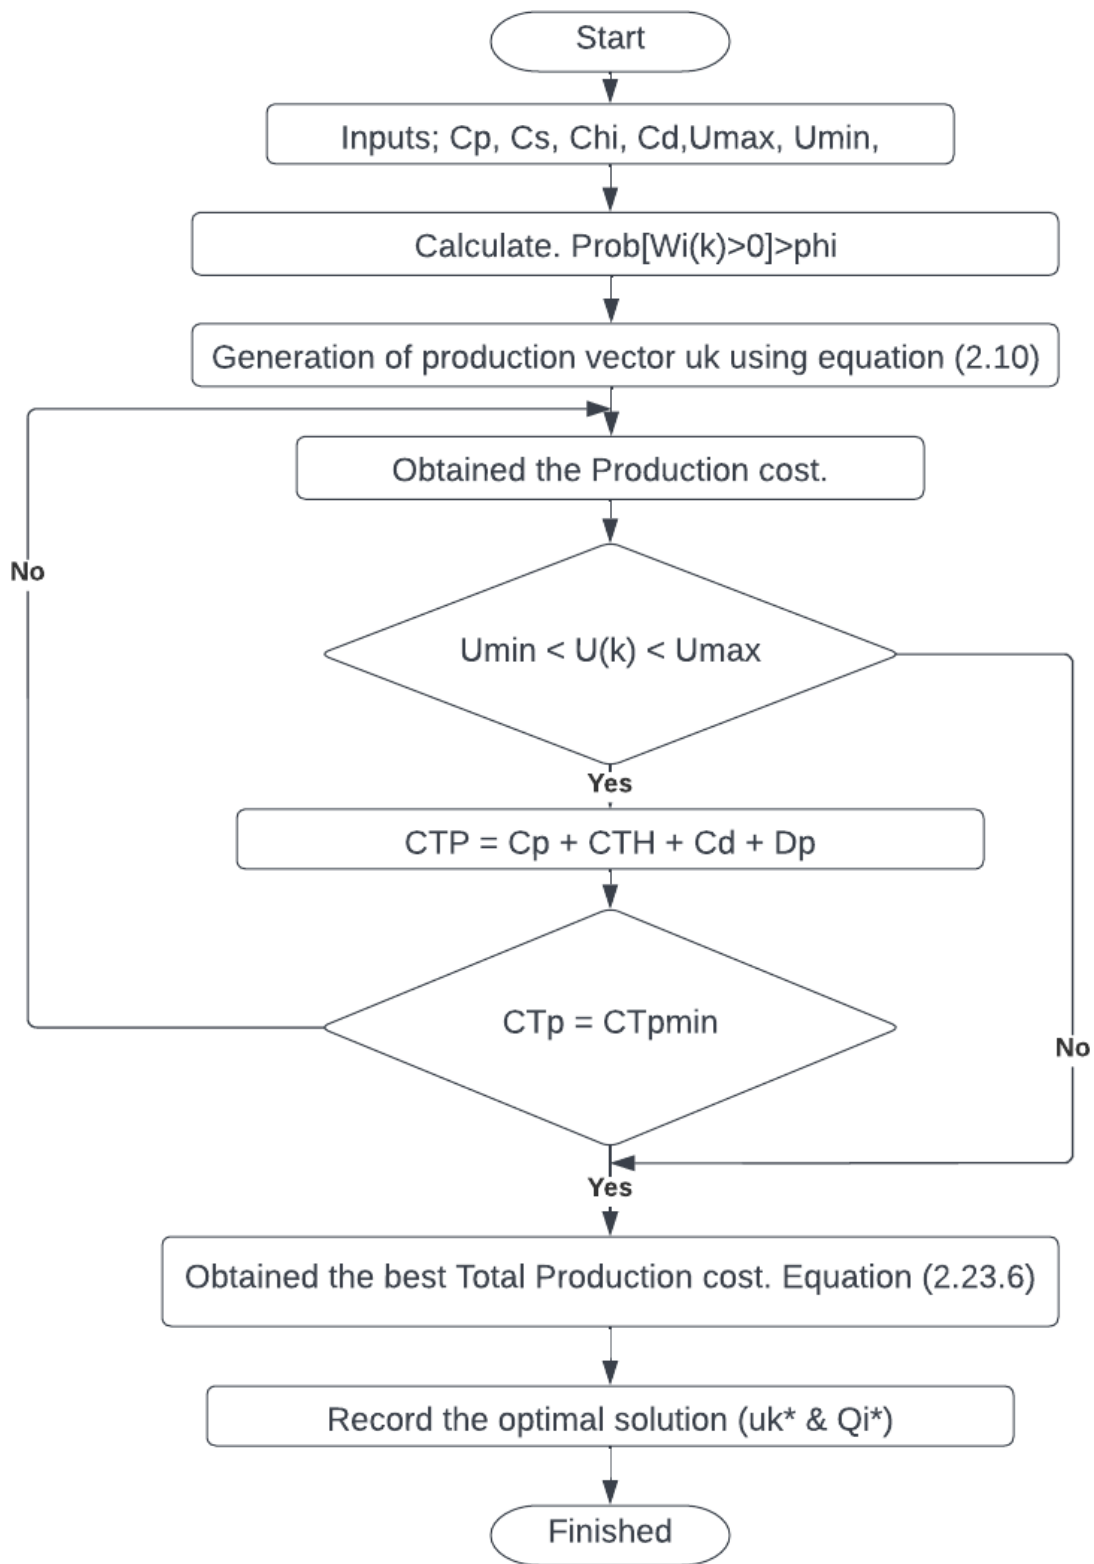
Start

Inputs; Cp, Cs, Chi, Cd,Umax, Umin,

Calculate. Prob[Wi(k)>0]>phi

Generation of production vector uk using equation (2.10)

Obtained the Production cost.

No

Umin < U(k) < Umax

Yes

CTP = Cp + CTH + Cd + Dp

CTp = CTpmin

No

Yes

Obtained the best Total Production cost. Equation (2.23.6)

Record the optimal solution (uk* & Qi*)

Finished